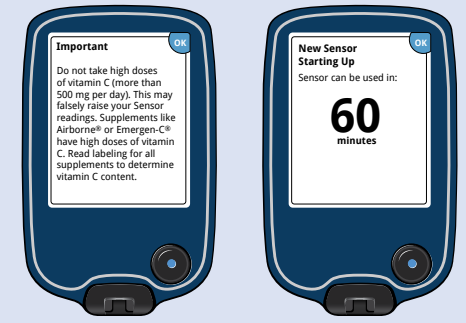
Important

OK

Do not take high doses of vitamin C (more than 500 mg per day). This may falsely raise your Sensor readings. Supplements like Airborne® or Emergen-C® have high doses of vitamin C. Read labeling for all supplements to determine vitamin C content.

New Sensor Starting Up

OK

Sensor can be used in:

60

minutes